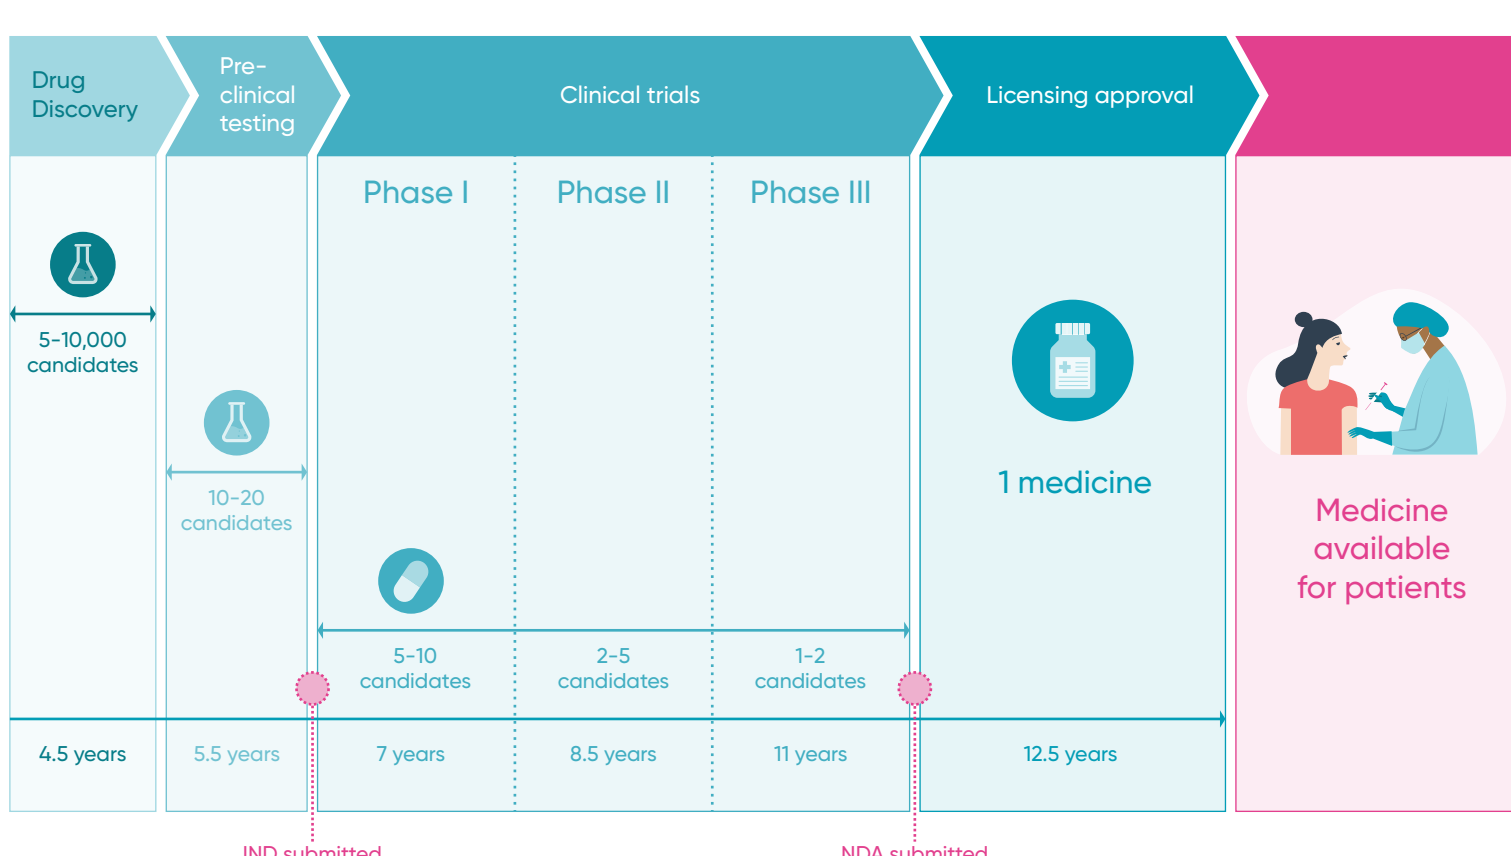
Drug Discovery

Pre-clinical testing

Clinical trials

Licensing approval

Phase I

Phase II

Phase III

5-10,000 candidates

10-20 candidates

5-10 candidates

2-5 candidates

1-2 candidates

1 medicine

Medicine available for patients

4.5 years

5.5 years

7 years

8.5 years

11 years

12.5 years

IND submitted

NDA submitted